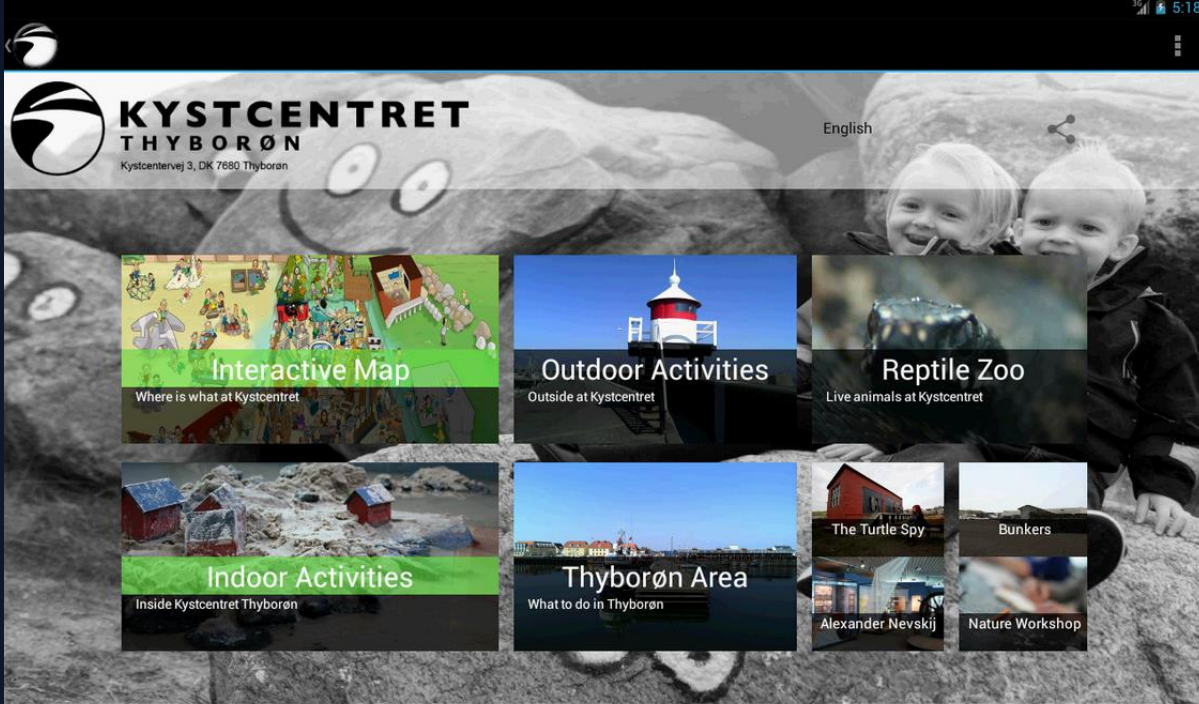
5:18

KYSTCENTRET
THYBORØN
Kystcentervej 3, DK 7680 Thyborøn

English

Interactive Map
Where is what at Kystcentret

Outdoor Activities
Outside at Kystcentret

Reptile Zoo
Live animals at Kystcentret

Indoor Activities
Inside Kystcentret Thyborøn

Thyborøn Area
What to do in Thyborøn

The Turtle Spy

Bunkers

Alexander Nevskij

Nature Workshop